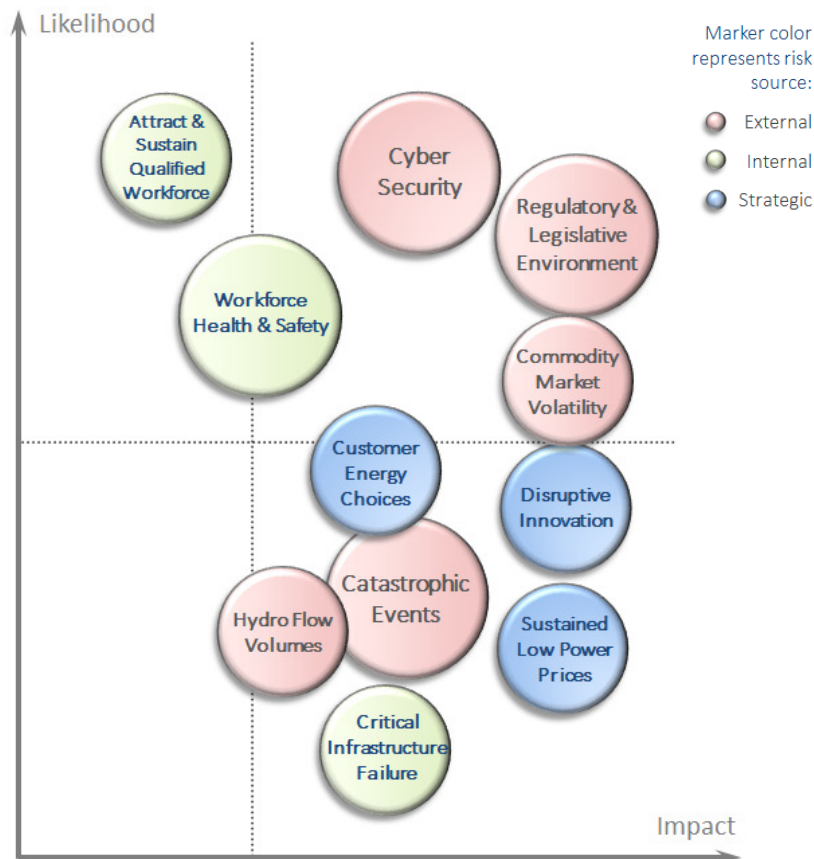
Likelihood

Marker color represents risk source:

External

Internal

Strategic

Attract & Sustain Qualified Workforce

Cyber Security

Regulatory & Legislative Environment

Workforce Health & Safety

Commodity Market Volatility

Customer Energy Choices

Disruptive Innovation

Catastrophic Events

Hydro Flow Volumes

Sustained Low Power Prices

Critical Infrastructure Failure

Impact